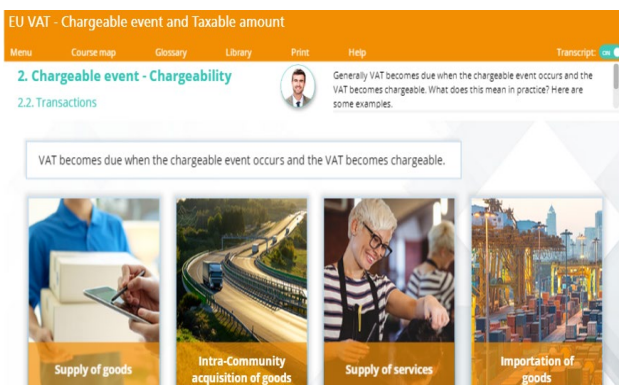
EU VAT - Chargeable event and Taxable amount

Menu Course map Glossary Library Print Help Transcript: ON

2. Chargeable event - Chargeability

2.2. Transactions

Generally VAT becomes due when the chargeable event occurs and the VAT becomes chargeable. What does this mean in practice? Here are some examples.

VAT becomes due when the chargeable event occurs and the VAT becomes chargeable.

Supply of goods

Intra-Community acquisition of goods

Supply of services

Importation of goods